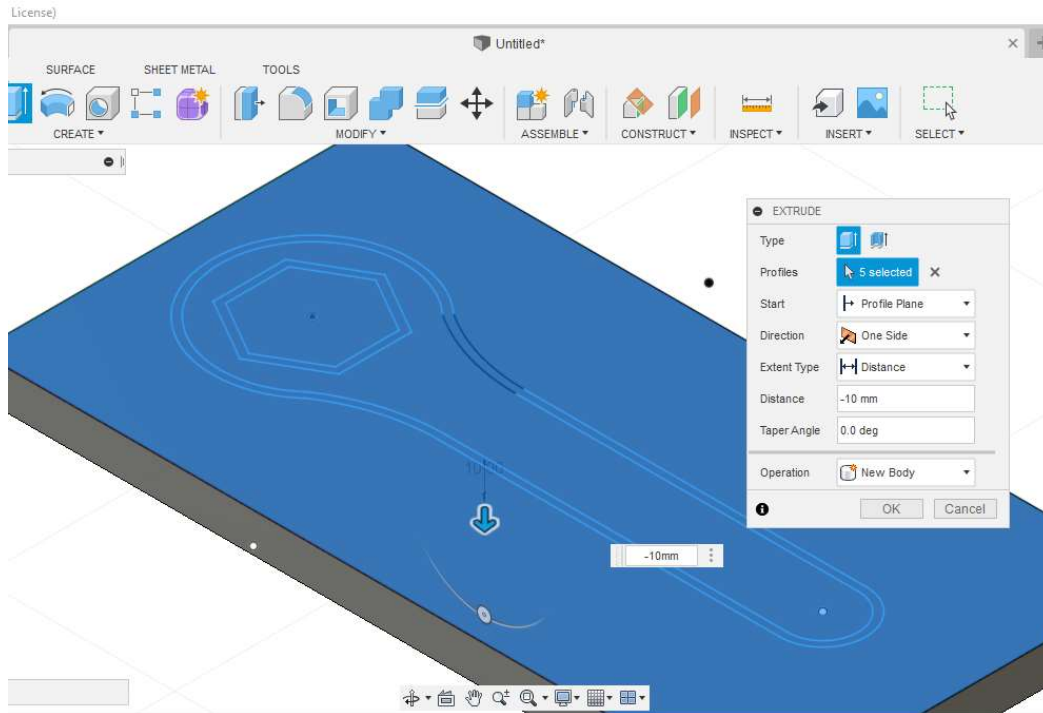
License)

Untitled*

SURFACE SHEET METAL TOOLS

CREATE ▾ MODIFY ▾ ASSEMBLE ▾ CONSTRUCT ▾ INSPECT ▾ INSERT ▾ SELECT ▾

EXTRUDE

| Type | |
|---|---|
| Profiles | 5 selected |
| Start | Profile Plane |
| Direction | One Side |
| Extent Type | Distance |
| Distance | -10 mm |
| Taper Angle | 0.0 deg |
| Operation | New Body |

OK Cancel

-10mm